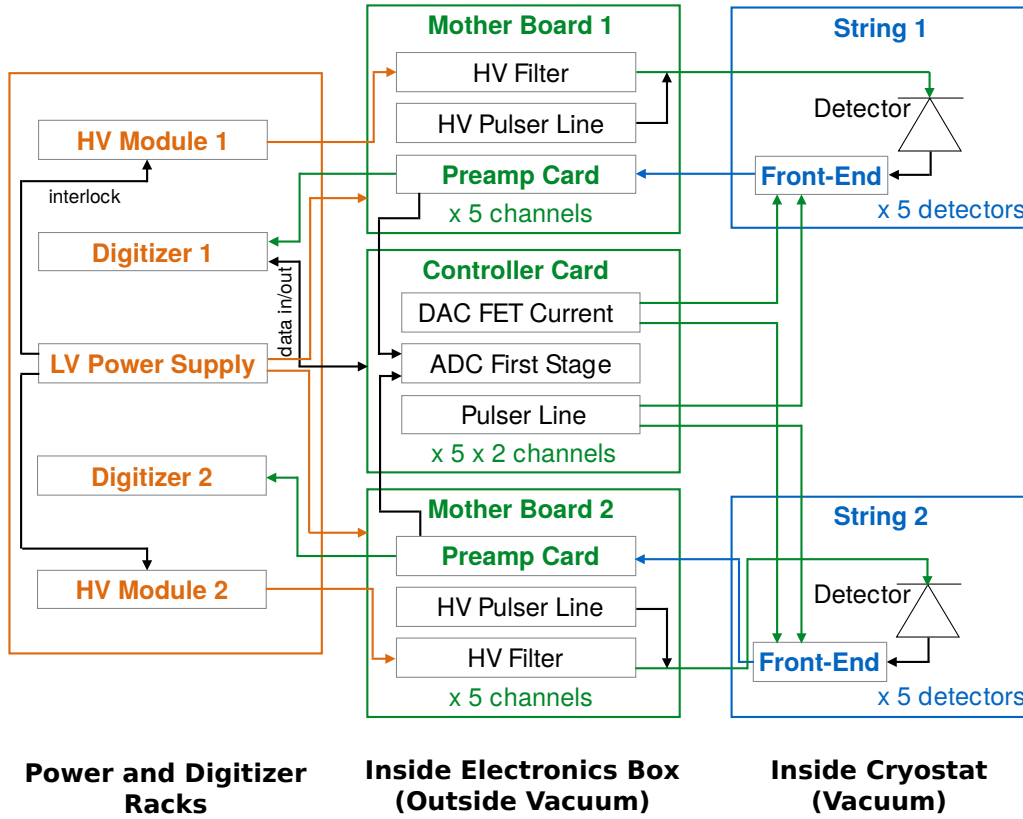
HV Module 1

interlock

Digitizer 1

data in/out

LV Power Supply

Digitizer 2

HV Module 2

Mother Board 1

HV Filter

HV Pulser Line

Preamp Card

x 5 channels

Controller Card

DAC FET Current

ADC First Stage

Pulser Line

x 5 x 2 channels

Mother Board 2

Preamp Card

HV Pulser Line

HV Filter

x 5 channels

String 1

Detector

Front-End

x 5 detectors

String 2

Detector

Front-End

x 5 detectors

Power and Digitizer Racks

Inside Electronics Box (Outside Vacuum)

Inside Cryostat (Vacuum)